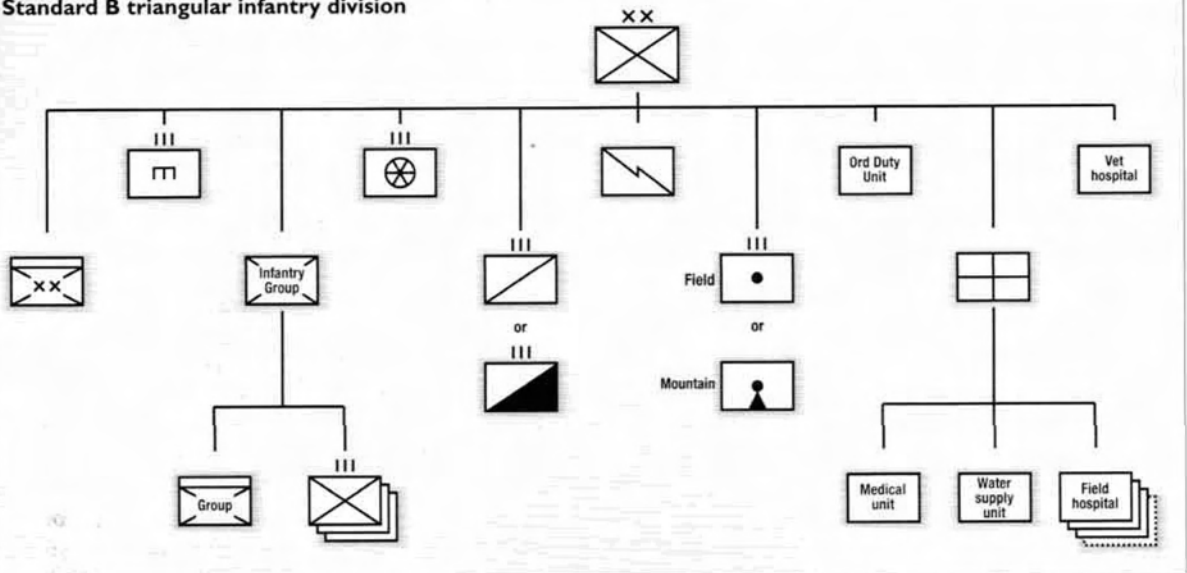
Standard B triangular infantry division

××

III

III

Ord Duty Unit

Vet hospital

××

Infantry Group

III

or

III

III

Field

or

Mountain

Group

III

Medical unit

Water supply unit

Field hospital